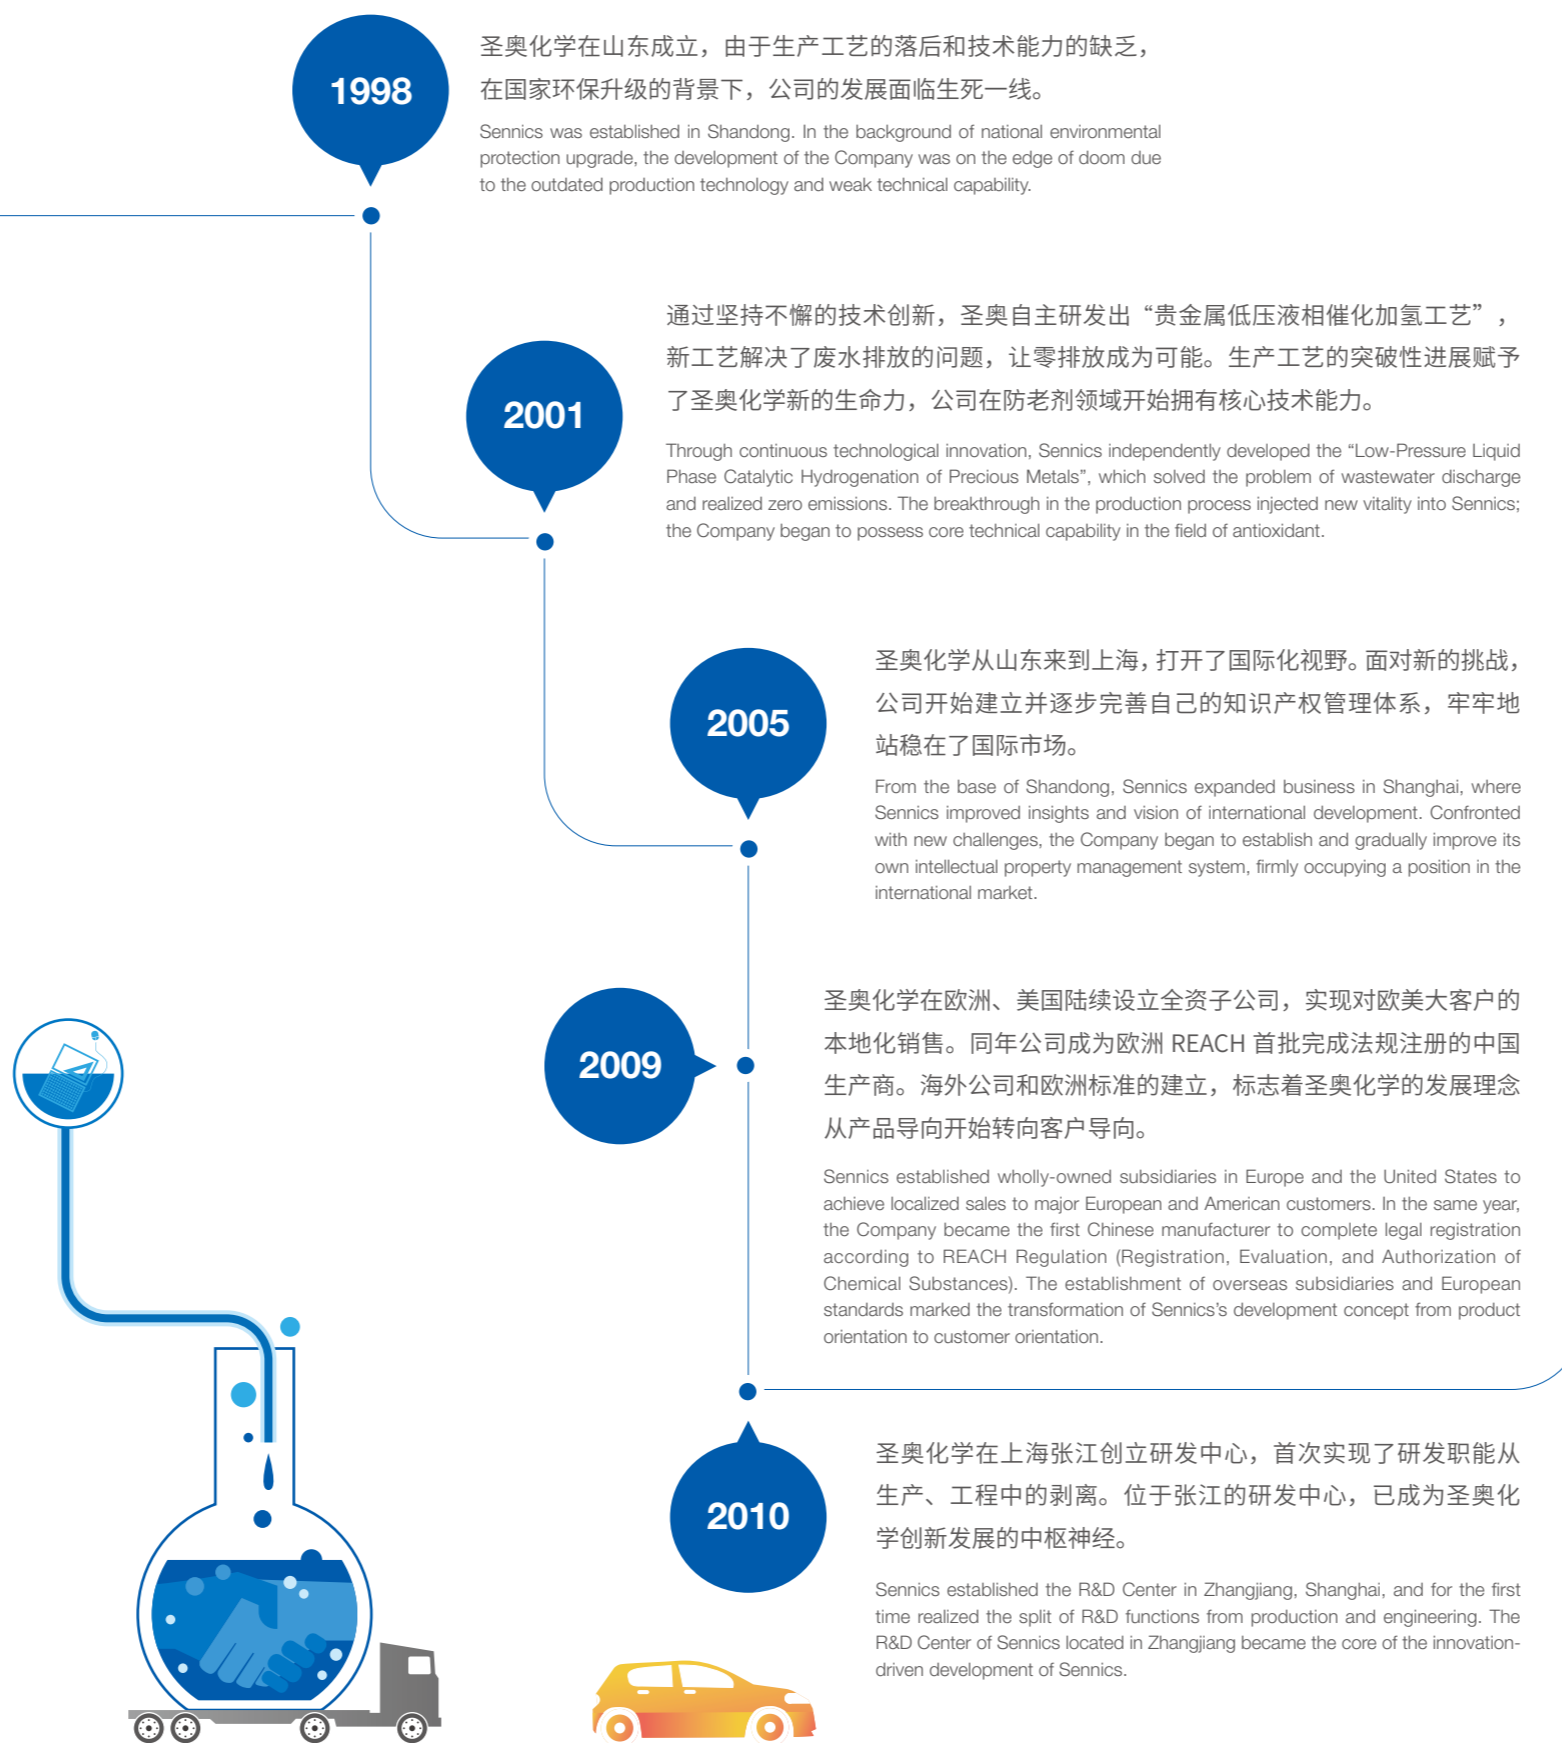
1998

圣奥化学在山东成立，由于生产工艺的落后和技术能力的缺乏，在国家环保升级的背景下，公司的发展面临生死一线。

Sennics was established in Shandong. In the background of national environmental protection upgrade, the development of the Company was on the edge of doom due to the outdated production technology and weak technical capability.

2001

通过坚持不懈的技术创新，圣奥自主研发出“贵金属低压液相催化加氢工艺”，新工艺解决了废水排放的问题，让零排放成为可能。生产工艺的突破性进展赋予了圣奥化学新的生命力，公司在防老剂领域开始拥有核心技术能力。

Through continuous technological innovation, Sennics independently developed the “Low-Pressure Liquid Phase Catalytic Hydrogenation of Precious Metals”, which solved the problem of wastewater discharge and realized zero emissions. The breakthrough in the production process injected new vitality into Sennics; the Company began to possess core technical capability in the field of antioxidant.

2005

圣奥化学从山东来到上海，打开了国际化视野。面对新的挑战，公司开始建立并逐步完善自己的知识产权管理体系，牢牢地站稳在了国际市场。

From the base of Shandong, Sennics expanded business in Shanghai, where Sennics improved insights and vision of international development. Confronted with new challenges, the Company began to establish and gradually improve its own intellectual property management system, firmly occupying a position in the international market.

2009

圣奥化学在欧洲、美国陆续设立全资子公司，实现对欧美大客户的本地化销售。同年公司成为欧洲 REACH 首批完成法规注册的中国生产商。海外公司和欧洲标准的建立，标志着圣奥化学的发展理念从产品导向开始转向客户导向。

Sennics established wholly-owned subsidiaries in Europe and the United States to achieve localized sales to major European and American customers. In the same year, the Company became the first Chinese manufacturer to complete legal registration according to REACH Regulation (Registration, Evaluation, and Authorization of Chemical Substances). The establishment of overseas subsidiaries and European standards marked the transformation of Sennics’s development concept from product orientation to customer orientation.

2010

圣奥化学在上海张江创立研发中心，首次实现了研发职能从生产、工程中的剥离。位于张江的研发中心，已成为圣奥化学创新发展的中枢神经。

Sennics established the R&D Center in Zhangjiang, Shanghai, and for the first time realized the split of R&D functions from production and engineering. The R&D Center of Sennics located in Zhangjiang became the core of the innovation-driven development of Sennics.